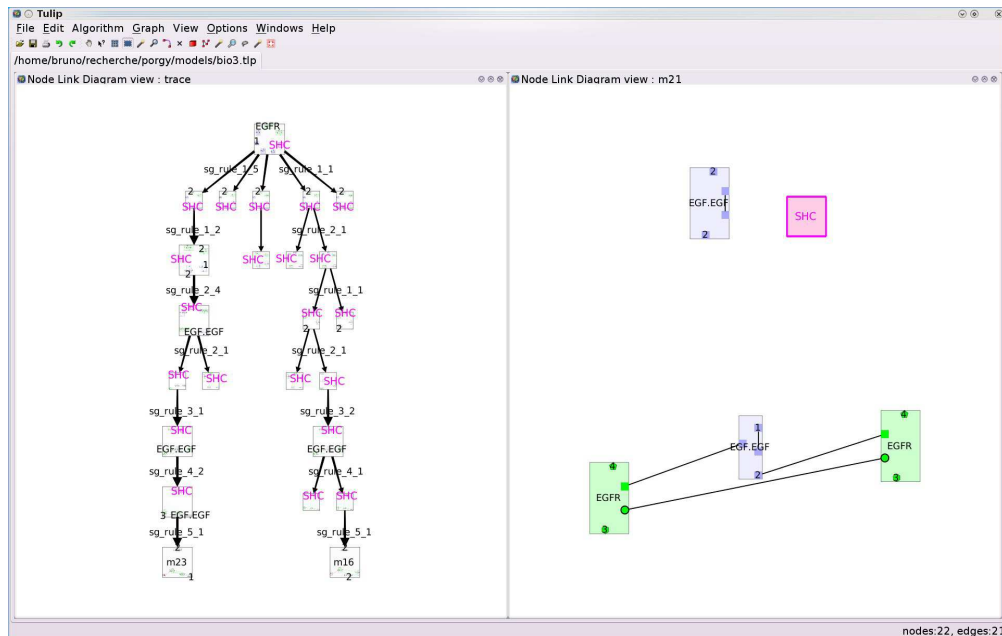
Tulip
File Edit Algorithm Graph View Options Windows Help
/home/bruno/recherche/porgy/models/bio3.tlp
Node Link Diagram view : trace
Node Link Diagram view : m21

EGFR
1
SHC
sg_rule_1_5
sg_rule_1_1
2
SHC
2
SHC
2
SHC
2
SHC
2
SHC
sg_rule_1_2
SHC
2
2
1
SHC
sg_rule_2_1
SHC
SHC
sg_rule_2_4
SHC
EGF.EGF
sg_rule_1_1
SHC
2
SHC
2
sg_rule_2_1
sg_rule_2_1
SHC
SHC
SHC
SHC
sg_rule_3_1
SHC
EGF.EGF
sg_rule_3_2
SHC
EGF.EGF
sg_rule_4_2
SHC
3 EGF.EGF
sg_rule_4_1
SHC
SHC
sg_rule_5_1
2
m23
1
sg_rule_5_1
2
m16
2

2
EGF.EGF
2
SHC
1
EGF.EGF
2
4
EGFR
3
4
EGFR
3

nodes:22, edges:21